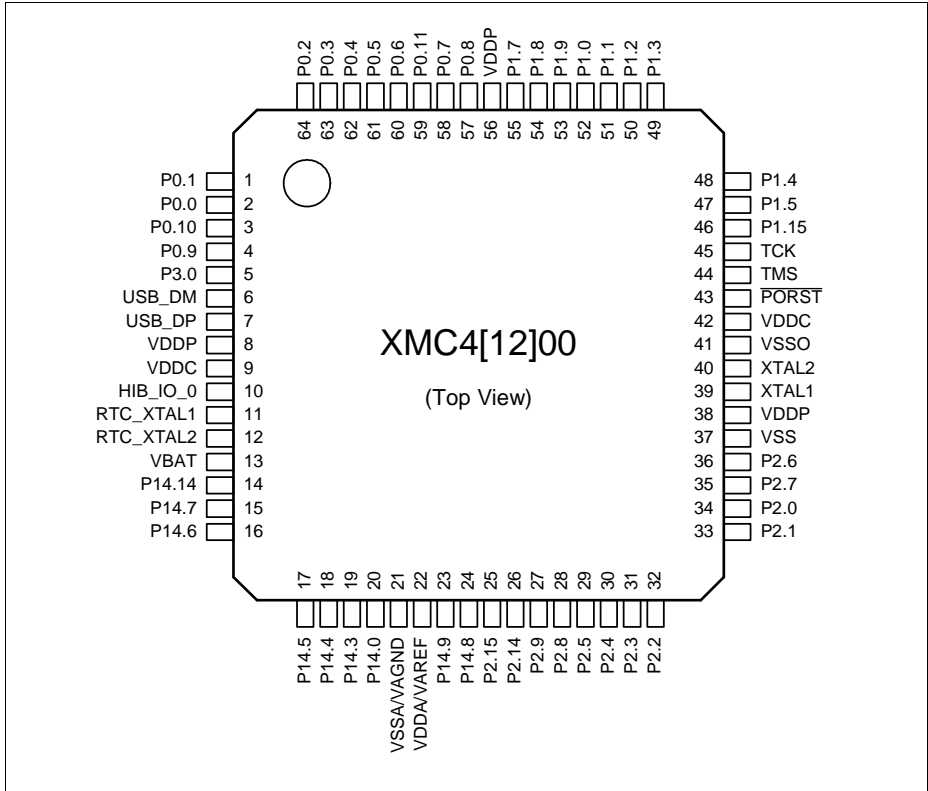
P0.2 P0.3 P0.4 P0.5 P0.6 P0.11 P0.7 P0.8 VDDP P1.7 P1.8 P1.9 P1.0 P1.1 P1.2 P1.3

64 63 62 61 60 59 58 57 56 55 54 53 52 51 50 49

P0.1 1
P0.0 2
P0.10 3
P0.9 4
P3.0 5
USB_DM 6
USB_DP 7
VDDP 8
VDDC 9
HIB_IO_0 10
RTC_XTAL1 11
RTC_XTAL2 12
VBAT 13
P14.14 14
P14.7 15
P14.6 16

XMC4[12]00

(Top View)

48 P1.4
47 P1.5
46 P1.15
45 TCK
44 TMS
43 $\overline{\text{PORST}}$
42 VDDC
41 VSSO
40 XTAL2
39 XTAL1
38 VDDP
37 VSS
36 P2.6
35 P2.7
34 P2.0
33 P2.1

17 18 19 20 21 22 23 24 25 26 27 28 29 30 31 32

P14.5 P14.4 P14.3 P14.0 VSSA/VAGND VDDA/VAREF P14.9 P14.8 P2.15 P2.14 P2.9 P2.8 P2.5 P2.4 P2.3 P2.2